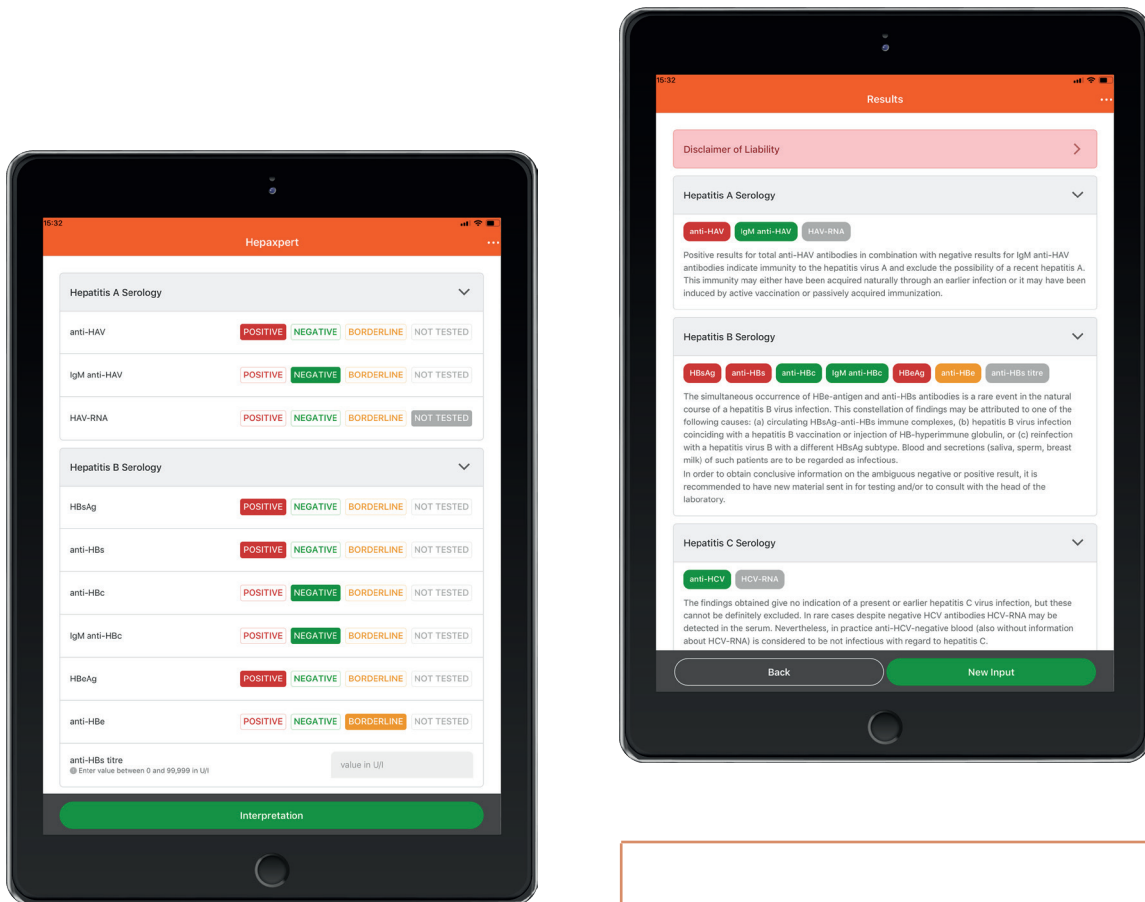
15:32

Hepaxpert

Hepatitis A Serology

| | | | | |
|---|---|---|---|---|
| anti-HAV | POSITIVE | NEGATIVE | BORDERLINE | NOT TESTED |
| IgM anti-HAV | POSITIVE | NEGATIVE | BORDERLINE | NOT TESTED |
| HAV-RNA | POSITIVE | NEGATIVE | BORDERLINE | NOT TESTED |

Hepatitis B Serology

| | | | | |
|---|---|---|---|---|
| HBsAg | POSITIVE | NEGATIVE | BORDERLINE | NOT TESTED |
| anti-HBs | POSITIVE | NEGATIVE | BORDERLINE | NOT TESTED |
| anti-HBc | POSITIVE | NEGATIVE | BORDERLINE | NOT TESTED |
| IgM anti-HBc | POSITIVE | NEGATIVE | BORDERLINE | NOT TESTED |
| HBeAg | POSITIVE | NEGATIVE | BORDERLINE | NOT TESTED |
| anti-HBe | POSITIVE | NEGATIVE | BORDERLINE | NOT TESTED |

anti-HBs titre
Enter value between 0 and 99,999 in U/l
value in U/l

Interpretation

15:32

Results

Disclaimer of Liability

Hepatitis A Serology

anti-HAV IgM anti-HAV HAV-RNA

Positive results for total anti-HAV antibodies in combination with negative results for IgM anti-HAV antibodies indicate immunity to the hepatitis virus A and exclude the possibility of a recent hepatitis A. This immunity may either have been acquired naturally through an earlier infection or it may have been induced by active vaccination or passively acquired immunization.

Hepatitis B Serology

HBsAg anti-HBs anti-HBc IgM anti-HBc HBeAg anti-HBe anti-HBs titre

The simultaneous occurrence of HBe-antigen and anti-HBs antibodies is a rare event in the natural course of a hepatitis B virus infection. This constellation of findings may be attributed to one of the following causes: (a) circulating HBsAg-anti-HBs immune complexes, (b) hepatitis B virus infection coinciding with a hepatitis B vaccination or injection of HB-hyperimmune globulin, or (c) reinfection with a hepatitis virus B with a different HBsAg subtype. Blood and secretions (saliva, sperm, breast milk) of such patients are to be regarded as infectious.
In order to obtain conclusive information on the ambiguous negative or positive result, it is recommended to have new material sent in for testing and/or to consult with the head of the laboratory.

Hepatitis C Serology

anti-HCV HCV-RNA

The findings obtained give no indication of a present or earlier hepatitis C virus infection, but these cannot be definitely excluded. In rare cases despite negative HCV antibodies HCV-RNA may be detected in the serum. Nevertheless, in practice anti-HCV-negative blood (also without information about HCV-RNA) is considered to be not infectious with regard to hepatitis C.

Back New Input